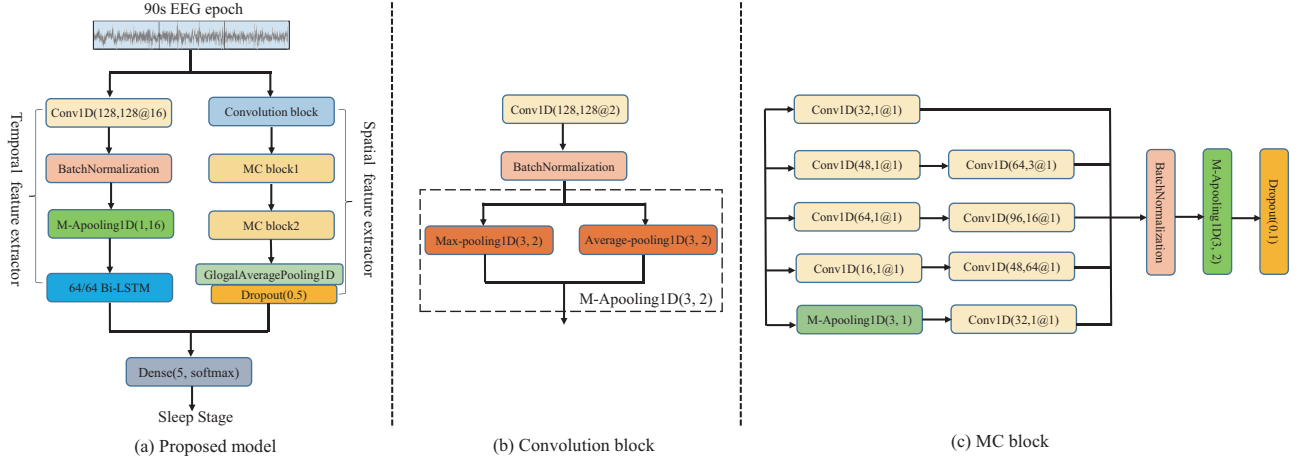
90s EEG epoch

Temporal feature extractor

Conv1D(128,128@16)

BatchNormalization

M-Apooling1D(1,16)

64/64 Bi-LSTM

Convolution block

MC block1

MC block2

GlogalAveragePooling1D

Dropout(0.5)

Spatial feature extractor

Dense(5, softmax)

Sleep Stage

(a) Proposed model

Conv1D(128,128@2)

BatchNormalization

Max-pooling1D(3, 2)

Average-pooling1D(3, 2)

M-Apooling1D(3, 2)

(b) Convolution block

Conv1D(32,1@1)

Conv1D(48,1@1)

Conv1D(64,3@1)

Conv1D(64,1@1)

Conv1D(96,16@1)

Conv1D(16,1@1)

Conv1D(48,64@1)

M-Apooling1D(3, 1)

Conv1D(32,1@1)

BatchNormalization

M-Apooling1D(3, 2)

Dropout(0.1)

(c) MC block